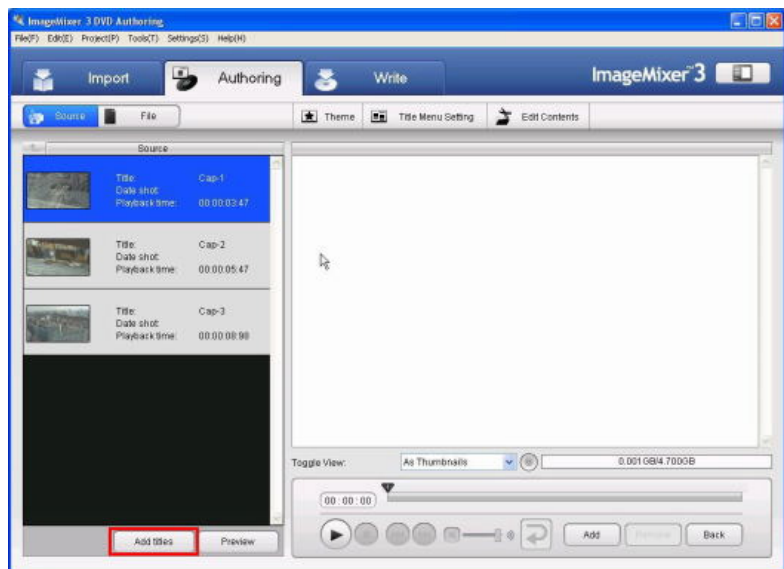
ImageMixer 3 DVD Authoring
File(F) Edit(E) Project(P) Tools(T) Settings(S) Help(H)

Import
Authoring
Write
ImageMixer 3

Source
File
Theme
Title Menu Setting
Edit Contents

Source

Title: Cap-1
Date shot:
Playback time: 00:00:03:47

Title: Cap-2
Date shot:
Playback time: 00:00:05:47

Title: Cap-3
Date shot:
Playback time: 00:00:08:90

Toggle View: As Thumbnails
0.001GB/4.700GB

00 : 00 : 00

Add titles
Preview
Add
Remove
Back